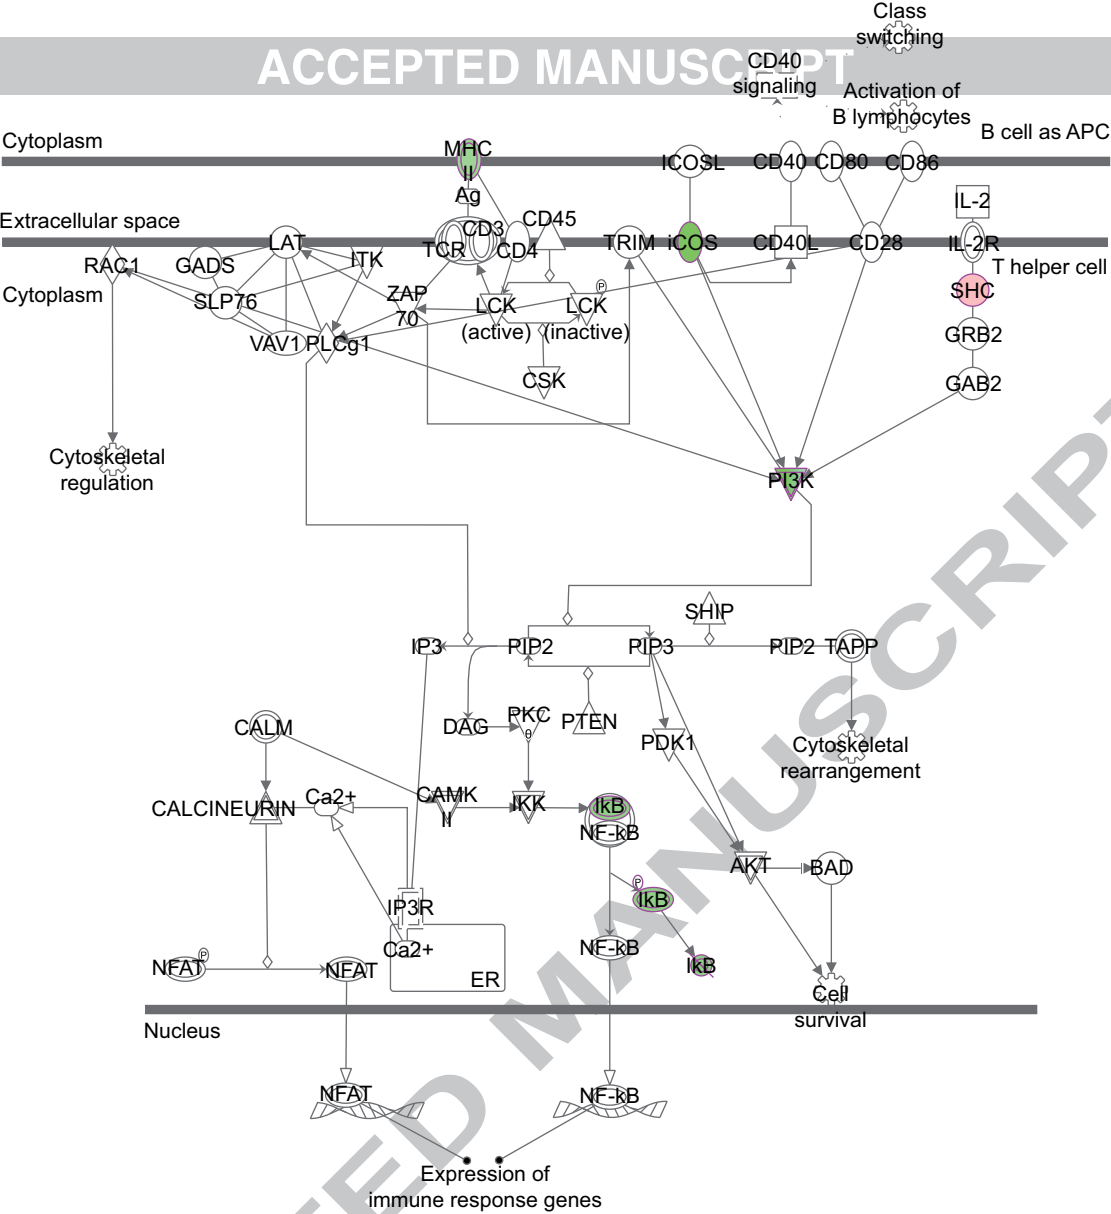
ACCEPTED MANUSCRIPT

Class switching
CD40 signaling
Activation of B lymphocytes
B cell as APC
Cytoplasm
MHC II
Ag
ICOSL
CD40
CD80
CD86
Extracellular space
CD3
CD45
IL-2
LAT
TCR
CD4
TRIM
iCOS
CD40L
CD28
IL-2R
RAC1
GADS
ITK
T helper cell
Cytoplasm
SLP76
ZAP 70
LCK (active)
LCK (inactive)
SHC
VAV1
PLCg1
GRB2
CSK
GAB2
Cytoskeletal regulation
PI3K
SHIP
IP3
PIP2
PIP3
PIP2
TAPP
DAG
PKC θ
PTEN
CALM
PDK1
Cytoskeletal rearrangement
CALCINEURIN
Ca2+
CAMK II
IKK
IkB
NF-kB
AKT
BAD
IP3R
IkB
Ca2+
NF-kB
IkB
NFAT
NFAT
ER
Cell survival
Nucleus
NFAT
NF-kB
Expression of immune response genes